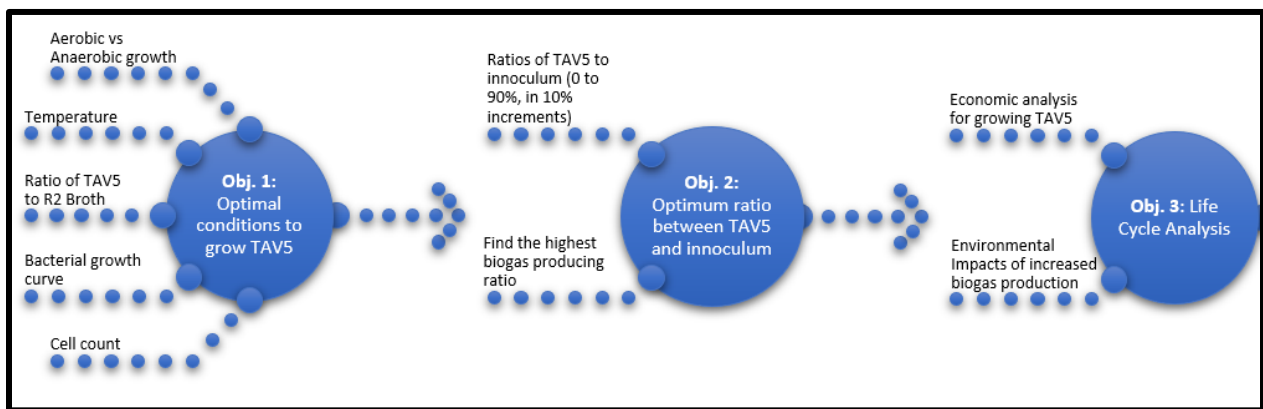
Aerobic vs Anaerobic growth

Temperature

Ratio of TAV5 to R2 Broth

Bacterial growth curve

Cell count

Obj. 1: Optimal conditions to grow TAV5

Ratios of TAV5 to innoculum (0 to 90%, in 10% increments)

Find the highest biogas producing ratio

Obj. 2: Optimum ratio between TAV5 and innoculum

Economic analysis for growing TAV5

Environmental Impacts of increased biogas production

Obj. 3: Life Cycle Analysis